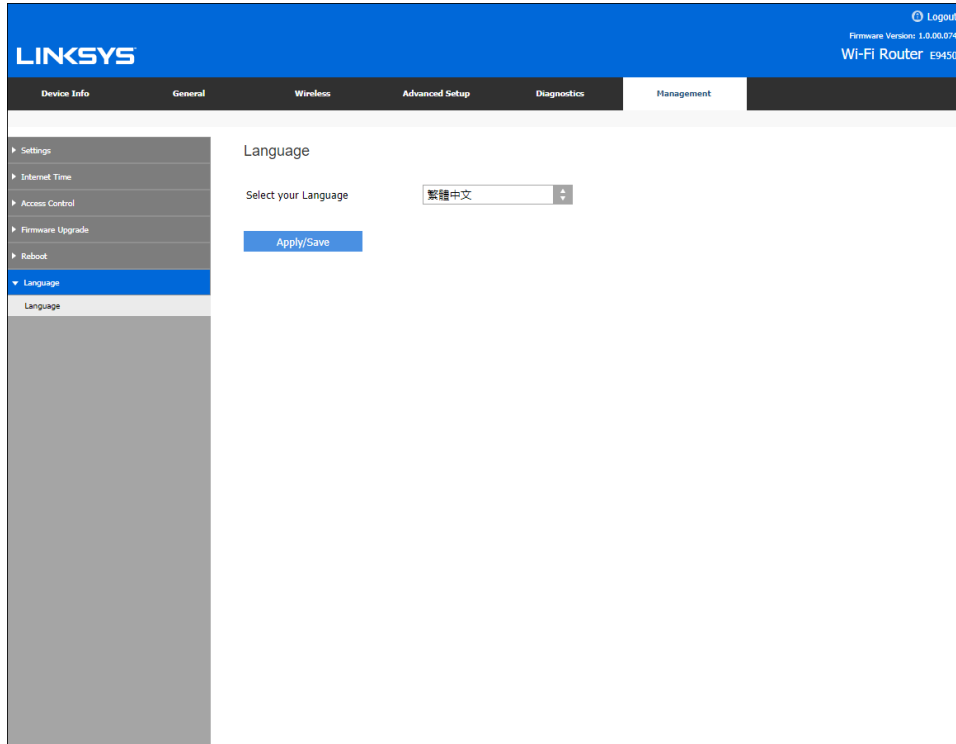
Logout
Firmware Version: 1.0.00.074
Wi-Fi Router E9450

LINKSYS

Device Info
General
Wireless
Advanced Setup
Diagnostics
Management

Settings
Internet Time
Access Control
Firmware Upgrade
Reboot
Language
Language

Language

Select your Language
繁體中文

Apply/Save